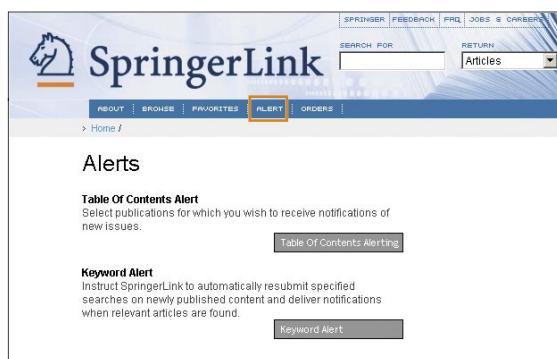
SPRINGER | FEEDBACK | FAQ | JOBS & CAREERS

SpringerLink

SEARCH FOR

RETURN

Articles

ABOUT | BROWSE | FAVORITES | ALERT | ORDERS

› Home /

Alerts

Table Of Contents Alert
Select publications for which you wish to receive notifications of new issues.

Table Of Contents Alerting

Keyword Alert
Instruct SpringerLink to automatically resubmit specified searches on newly published content and deliver notifications when relevant articles are found.

Keyword Alert